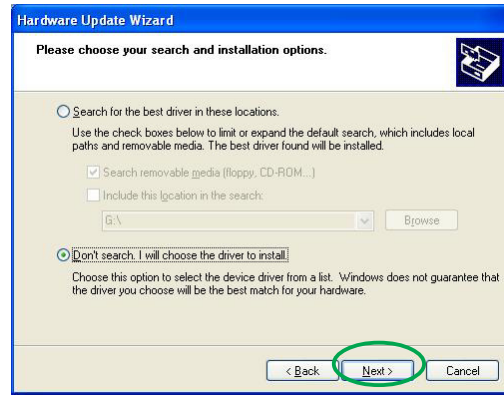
Hardware Update Wizard

Please choose your search and installation options.

Search for the best driver in these locations.

Use the check boxes below to limit or expand the default search, which includes local paths and removable media. The best driver found will be installed.

Search removable media (floppy, CD-ROM...)

Include this location in the search:

G:\

Browse

Don't search. I will choose the driver to install.

Choose this option to select the device driver from a list. Windows does not guarantee that the driver you choose will be the best match for your hardware.

< Back

Next >

Cancel